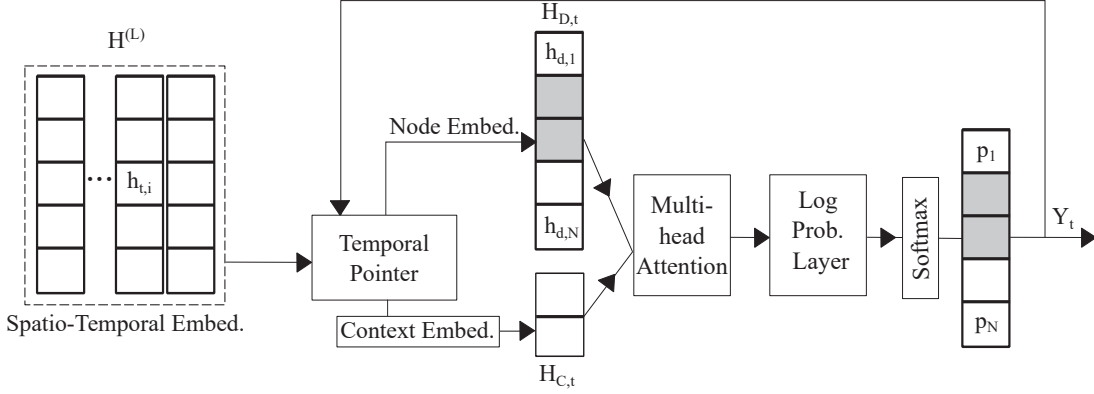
$H^{(L)}$

$\cdots$ $h_{t,i}$

Spatio-Temporal Embed.

Node Embed.

Temporal Pointer

Context Embed.

$H_{D,t}$

$h_{d,1}$

$h_{d,N}$

$H_{C,t}$

Multi-head Attention

Log Prob. Layer

Softmax

$p_1$

$p_N$

$Y_t$